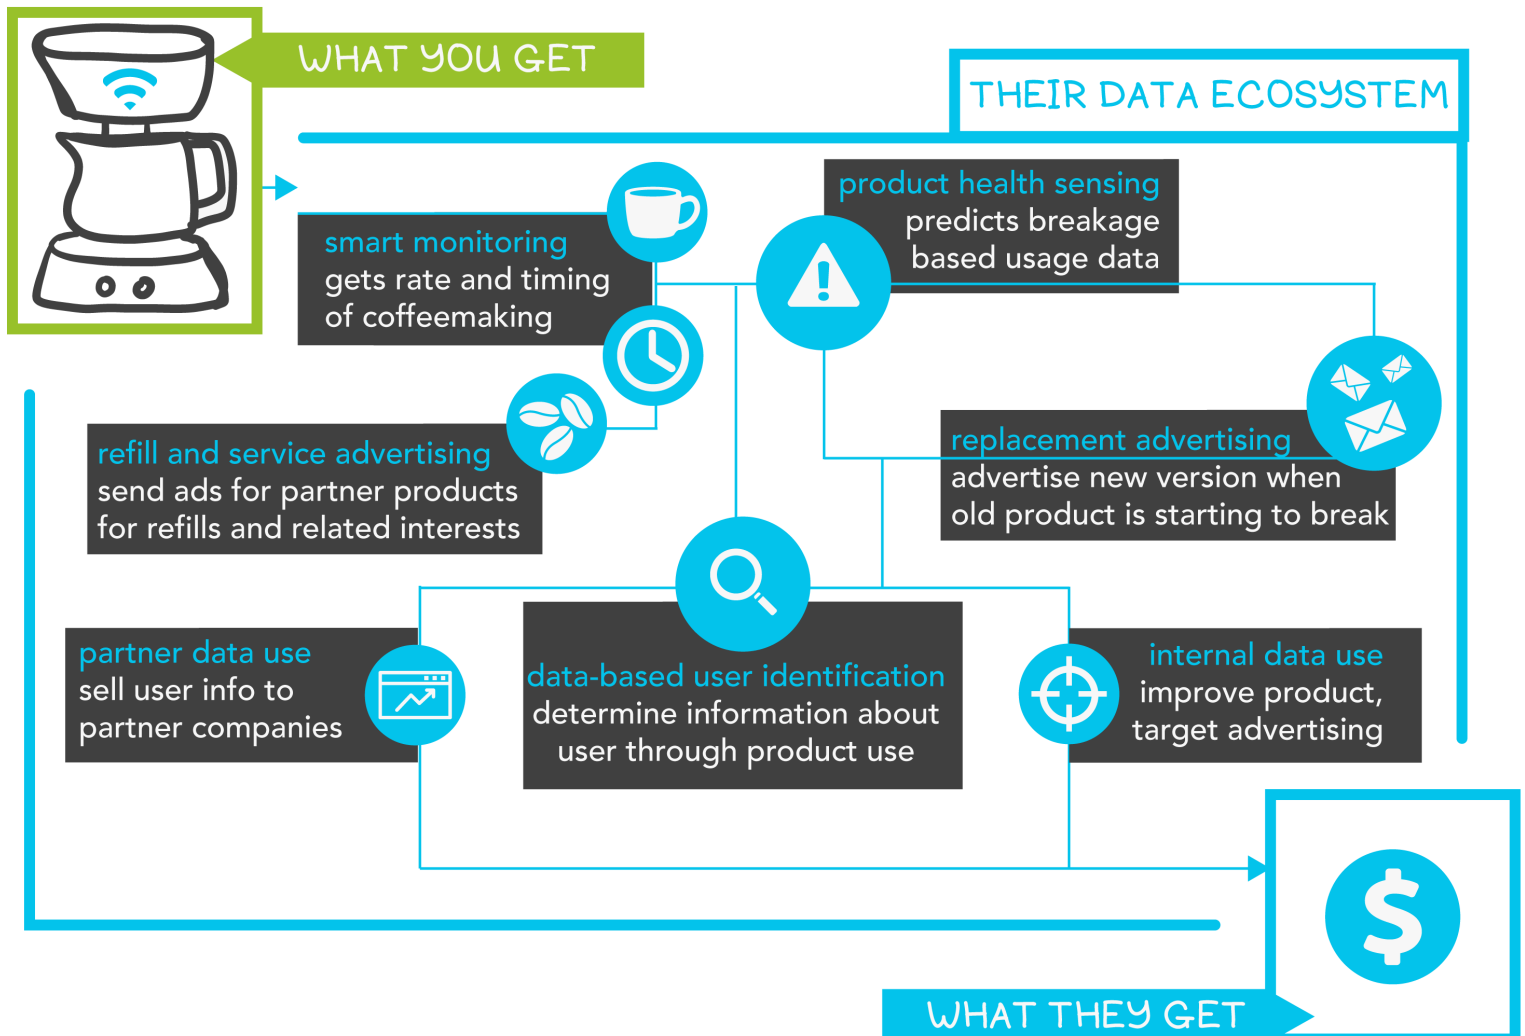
WHAT YOU GET

THEIR DATA ECOSYSTEM

smart monitoring
gets rate and timing of coffeemaking

product health sensing
predicts breakage based usage data

refill and service advertising
send ads for partner products for refills and related interests

replacement advertising
advertise new version when old product is starting to break

partner data use
sell user info to partner companies

data-based user identification
determine information about user through product use

internal data use
improve product, target advertising

$

WHAT THEY GET